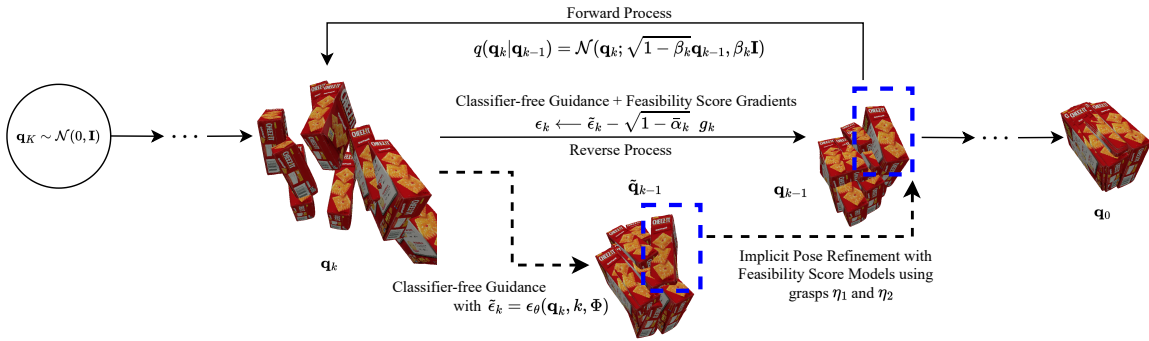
Forward Process

$q(\mathbf{q}_k|\mathbf{q}_{k-1}) = \mathcal{N}(\mathbf{q}_k; \sqrt{1-\beta_k}\mathbf{q}_{k-1}, \beta_k \mathbf{I})$

$\mathbf{q}_K \sim \mathcal{N}(0, \mathbf{I})$

Classifier-free Guidance + Feasibility Score Gradients

$\epsilon_k \longleftarrow \tilde{\epsilon}_k - \sqrt{1-\bar{\alpha}_k}\ g_k$

Reverse Process

$\mathbf{q}_{k-1}$

$\mathbf{q}_0$

$\mathbf{q}_k$

$\tilde{\mathbf{q}}_{k-1}$

Classifier-free Guidance with $\tilde{\epsilon}_k = \epsilon_\theta(\mathbf{q}_k, k, \Phi)$

Implicit Pose Refinement with Feasibility Score Models using grasps $\eta_1$ and $\eta_2$

CHEEZ-IT